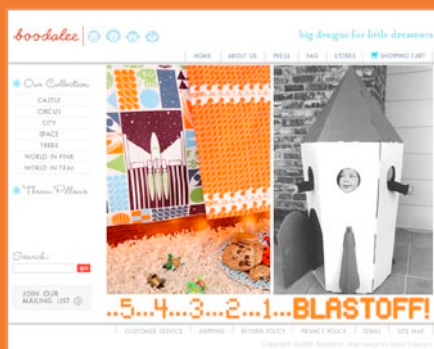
boodalee

big designs for little dreamers

HOME | ABOUT US | PRESS | FAQ | STORES | SHOPPING CART

Our Collection

CASTLE
CIRCUS
CITY
SPACE
TREES
WORLD IN PINK
WORLD IN TEAL

Throw Pillows

Search:

go

JOIN OUR MAILING LIST

..5...4...3...2...1...BLASTOFF!

CUSTOMER SERVICE | SHIPPING | RETURN POLICY | PRIVACY POLICY | TERMS | SITE MAP

Copyright ©2008 Boodalee. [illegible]